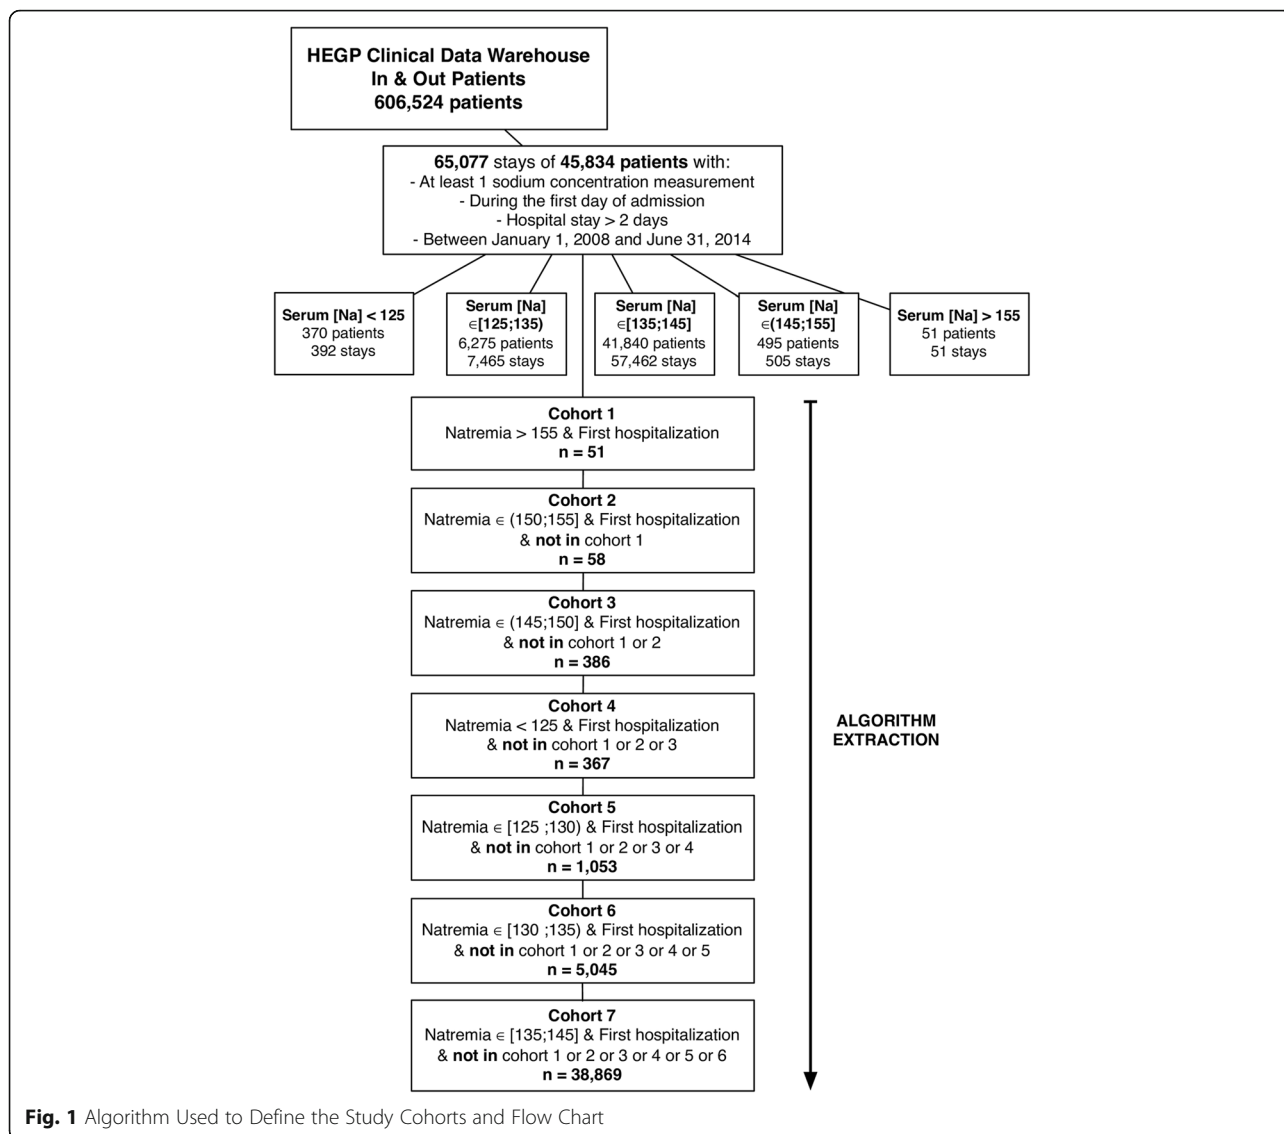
HEGP Clinical Data Warehouse
In & Out Patients
606,524 patients

65,077 stays of 45,834 patients with:
- At least 1 sodium concentration measurement
- During the first day of admission
- Hospital stay > 2 days
- Between January 1, 2008 and June 31, 2014

Serum [Na] < 125
370 patients
392 stays

Serum [Na] $\in$[125;135)
6,275 patients
7,465 stays

Serum [Na] $\in$[135;145]
41,840 patients
57,462 stays

Serum [Na] $\in$(145;155]
495 patients
505 stays

Serum [Na] > 155
51 patients
51 stays

Cohort 1
Natremia > 155 & First hospitalization
n = 51

Cohort 2
Natremia $\in$ (150;155] & First hospitalization & not in cohort 1
n = 58

Cohort 3
Natremia $\in$ (145;150] & First hospitalization & not in cohort 1 or 2
n = 386

Cohort 4
Natremia < 125 & First hospitalization & not in cohort 1 or 2 or 3
n = 367

Cohort 5
Natremia $\in$ [125 ;130) & First hospitalization & not in cohort 1 or 2 or 3 or 4
n = 1,053

Cohort 6
Natremia $\in$ [130 ;135) & First hospitalization & not in cohort 1 or 2 or 3 or 4 or 5
n = 5,045

Cohort 7
Natremia $\in$ [135;145] & First hospitalization & not in cohort 1 or 2 or 3 or 4 or 5 or 6
n = 38,869

ALGORITHM EXTRACTION

Fig. 1 Algorithm Used to Define the Study Cohorts and Flow Chart